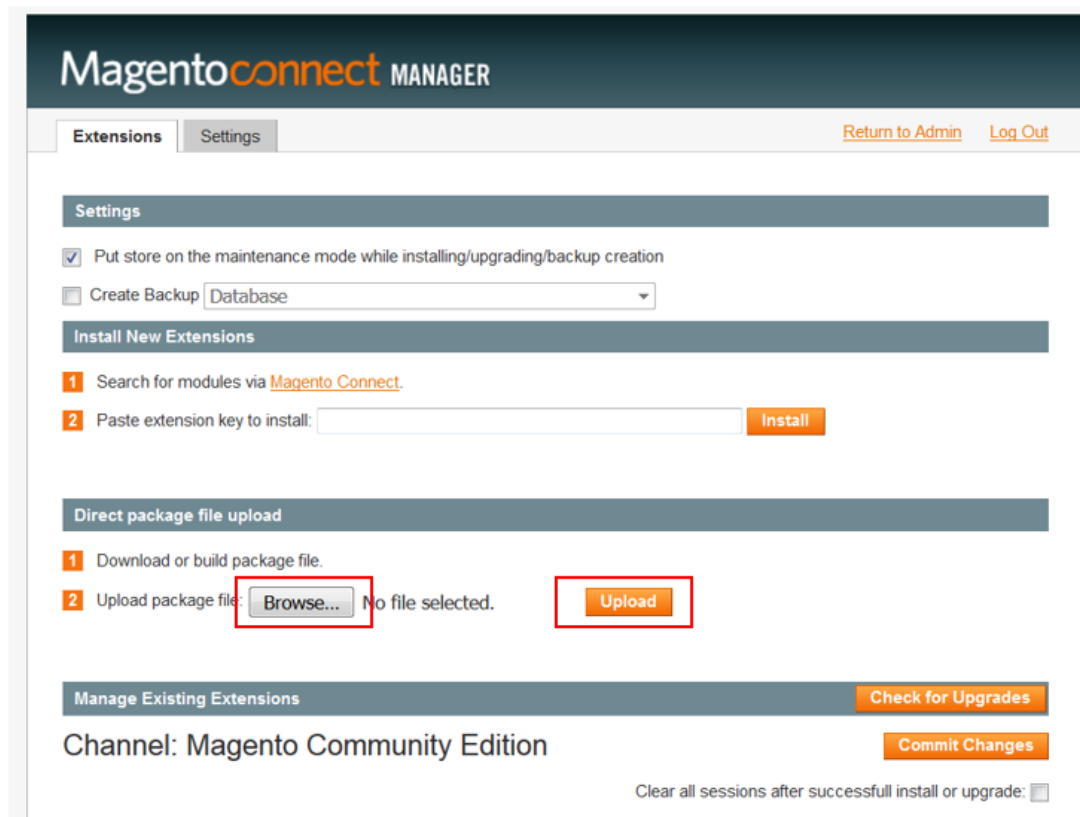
Magentoconnect MANAGER

Extensions Settings

Return to Admin Log Out

Settings

Put store on the maintenance mode while installing/upgrading/backup creation

Create Backup Database

Install New Extensions

1 Search for modules via Magento Connect.

2 Paste extension key to install: Install

Direct package file upload

1 Download or build package file.

2 Upload package file: Browse... No file selected. Upload

Manage Existing Extensions Check for Upgrades

Channel: Magento Community Edition Commit Changes

Clear all sessions after successfull install or upgrade: